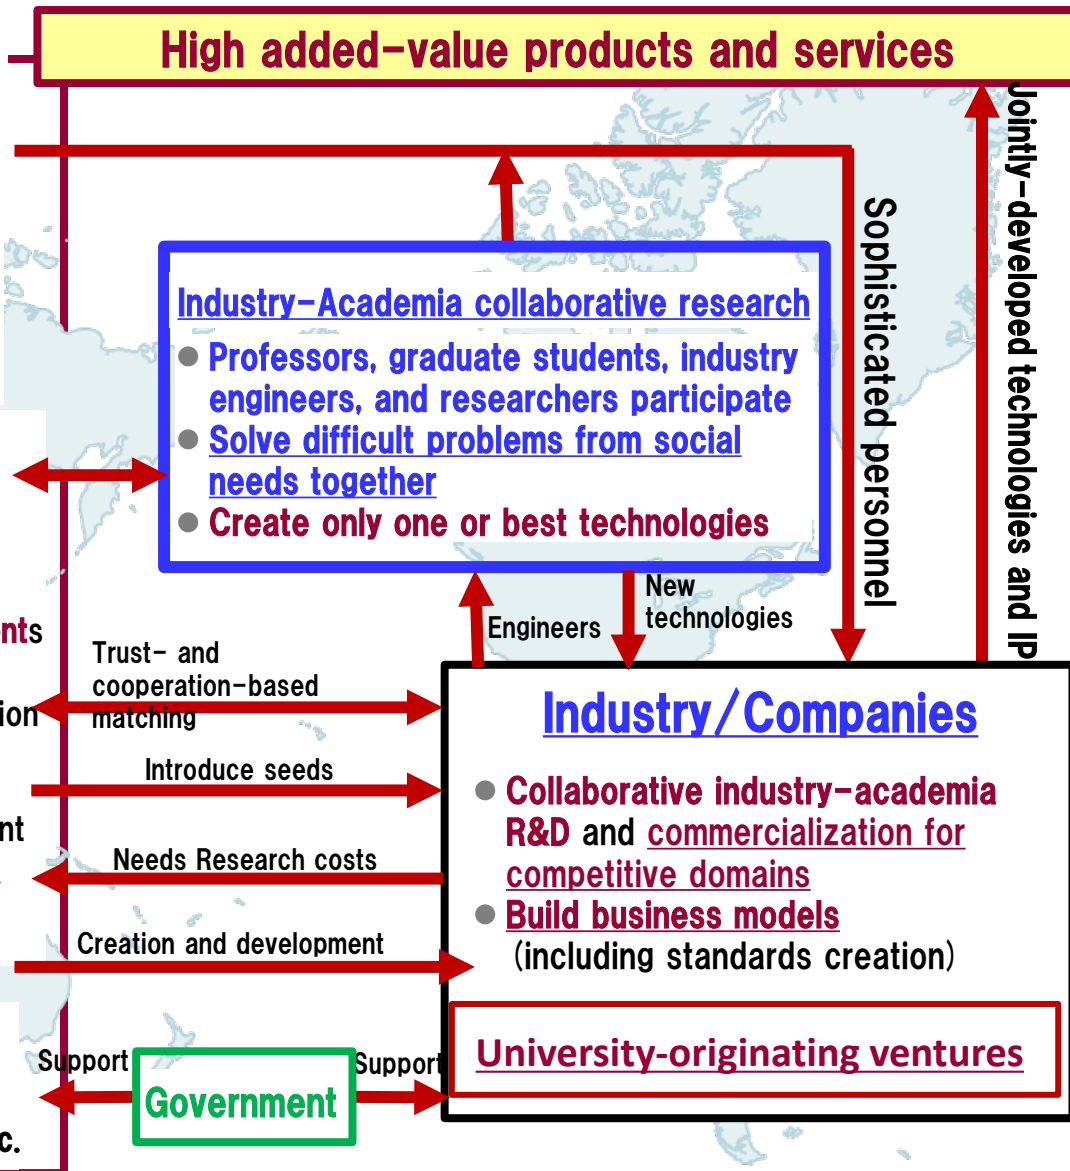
High added-value products and services

Industry-Academia collaborative research

Professors, graduate students, industry engineers, and researchers participate

Solve difficult problems from social needs together

Create only one or best technologies

Sophisticated personnel

Jointly-developed technologies and IP

New technologies

Engineers

nts

Trust- and cooperation-based matching

ion

Introduce seeds

nt

Needs Research costs

Creation and development

Industry/Companies

Collaborative industry-academia R&D and commercialization for competitive domains

Build business models (including standards creation)

University-originating ventures

Support

Support

Government

c.